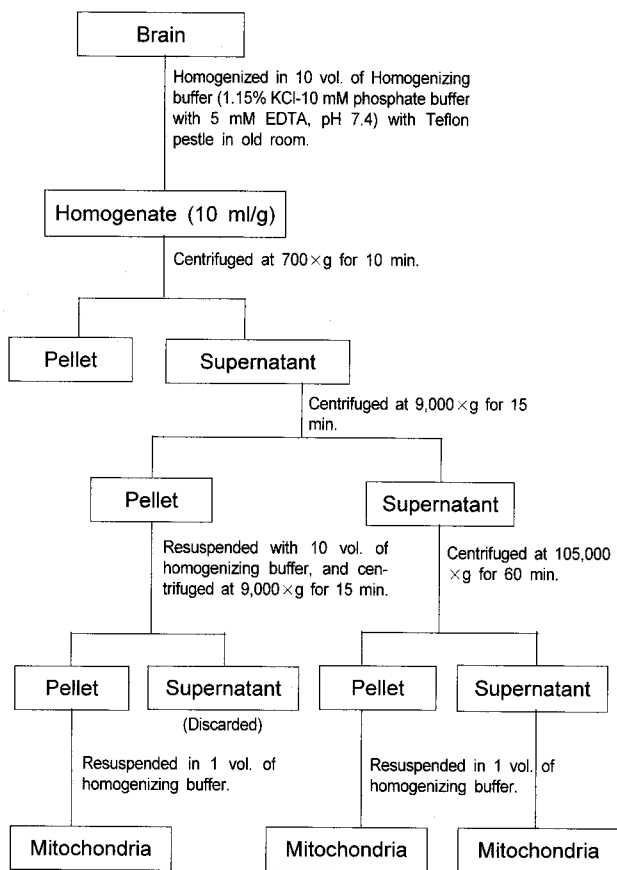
Brain

Homogenized in 10 vol. of Homogenizing buffer (1.15% KCl-10 mM phosphate buffer with 5 mM EDTA, pH 7.4) with Teflon pestle in old room.

Homogenate (10 ml/g)

Centrifuged at $700\times g$ for 10 min.

Pellet

Supernatant

Centrifuged at $9,000\times g$ for 15 min.

Pellet

Resuspended with 10 vol. of homogenizing buffer, and centrifuged at $9,000\times g$ for 15 min.

Supernatant

Centrifuged at 105,000 $\times g$ for 60 min.

Pellet

Supernatant

(Discarded)

Pellet

Supernatant

Resuspended in 1 vol. of homogenizing buffer.

Resuspended in 1 vol. of homogenizing buffer.

Mitochondria

Mitochondria

Mitochondria